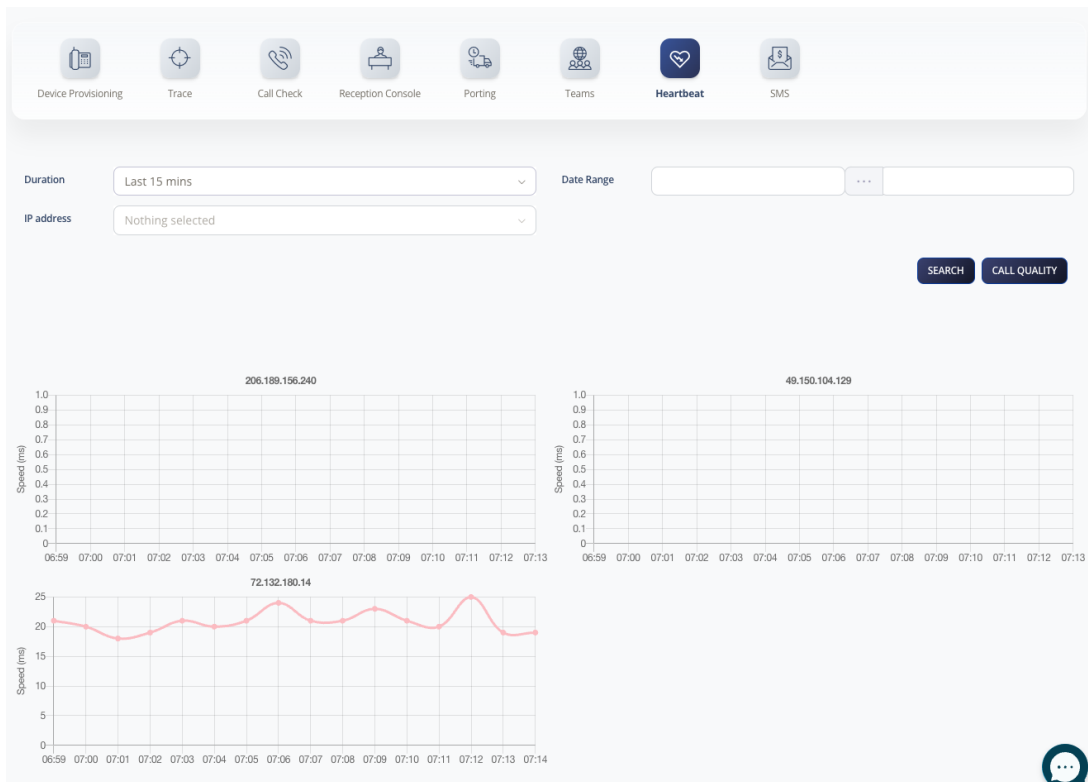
Device Provisioning Trace Call Check Reception Console Porting Teams Heartbeat SMS

Duration Last 15 mins

Date Range ...

IP address Nothing selected

SEARCH CALL QUALITY

206.189.156.240

1.0
0.9
0.8
0.7
0.6
0.5
0.4
0.3
0.2
0.1
0

Speed (ms)

06:59 07:00 07:01 07:02 07:03 07:04 07:05 07:06 07:07 07:08 07:09 07:10 07:11 07:12 07:13

49.150.104.129

1.0
0.9
0.8
0.7
0.6
0.5
0.4
0.3
0.2
0.1
0

Speed (ms)

06:59 07:00 07:01 07:02 07:03 07:04 07:05 07:06 07:07 07:08 07:09 07:10 07:11 07:12 07:13

72.132.180.14

25
20
15
10
5
0

Speed (ms)

06:59 07:00 07:01 07:02 07:03 07:04 07:05 07:06 07:07 07:08 07:09 07:10 07:11 07:12 07:13 07:14